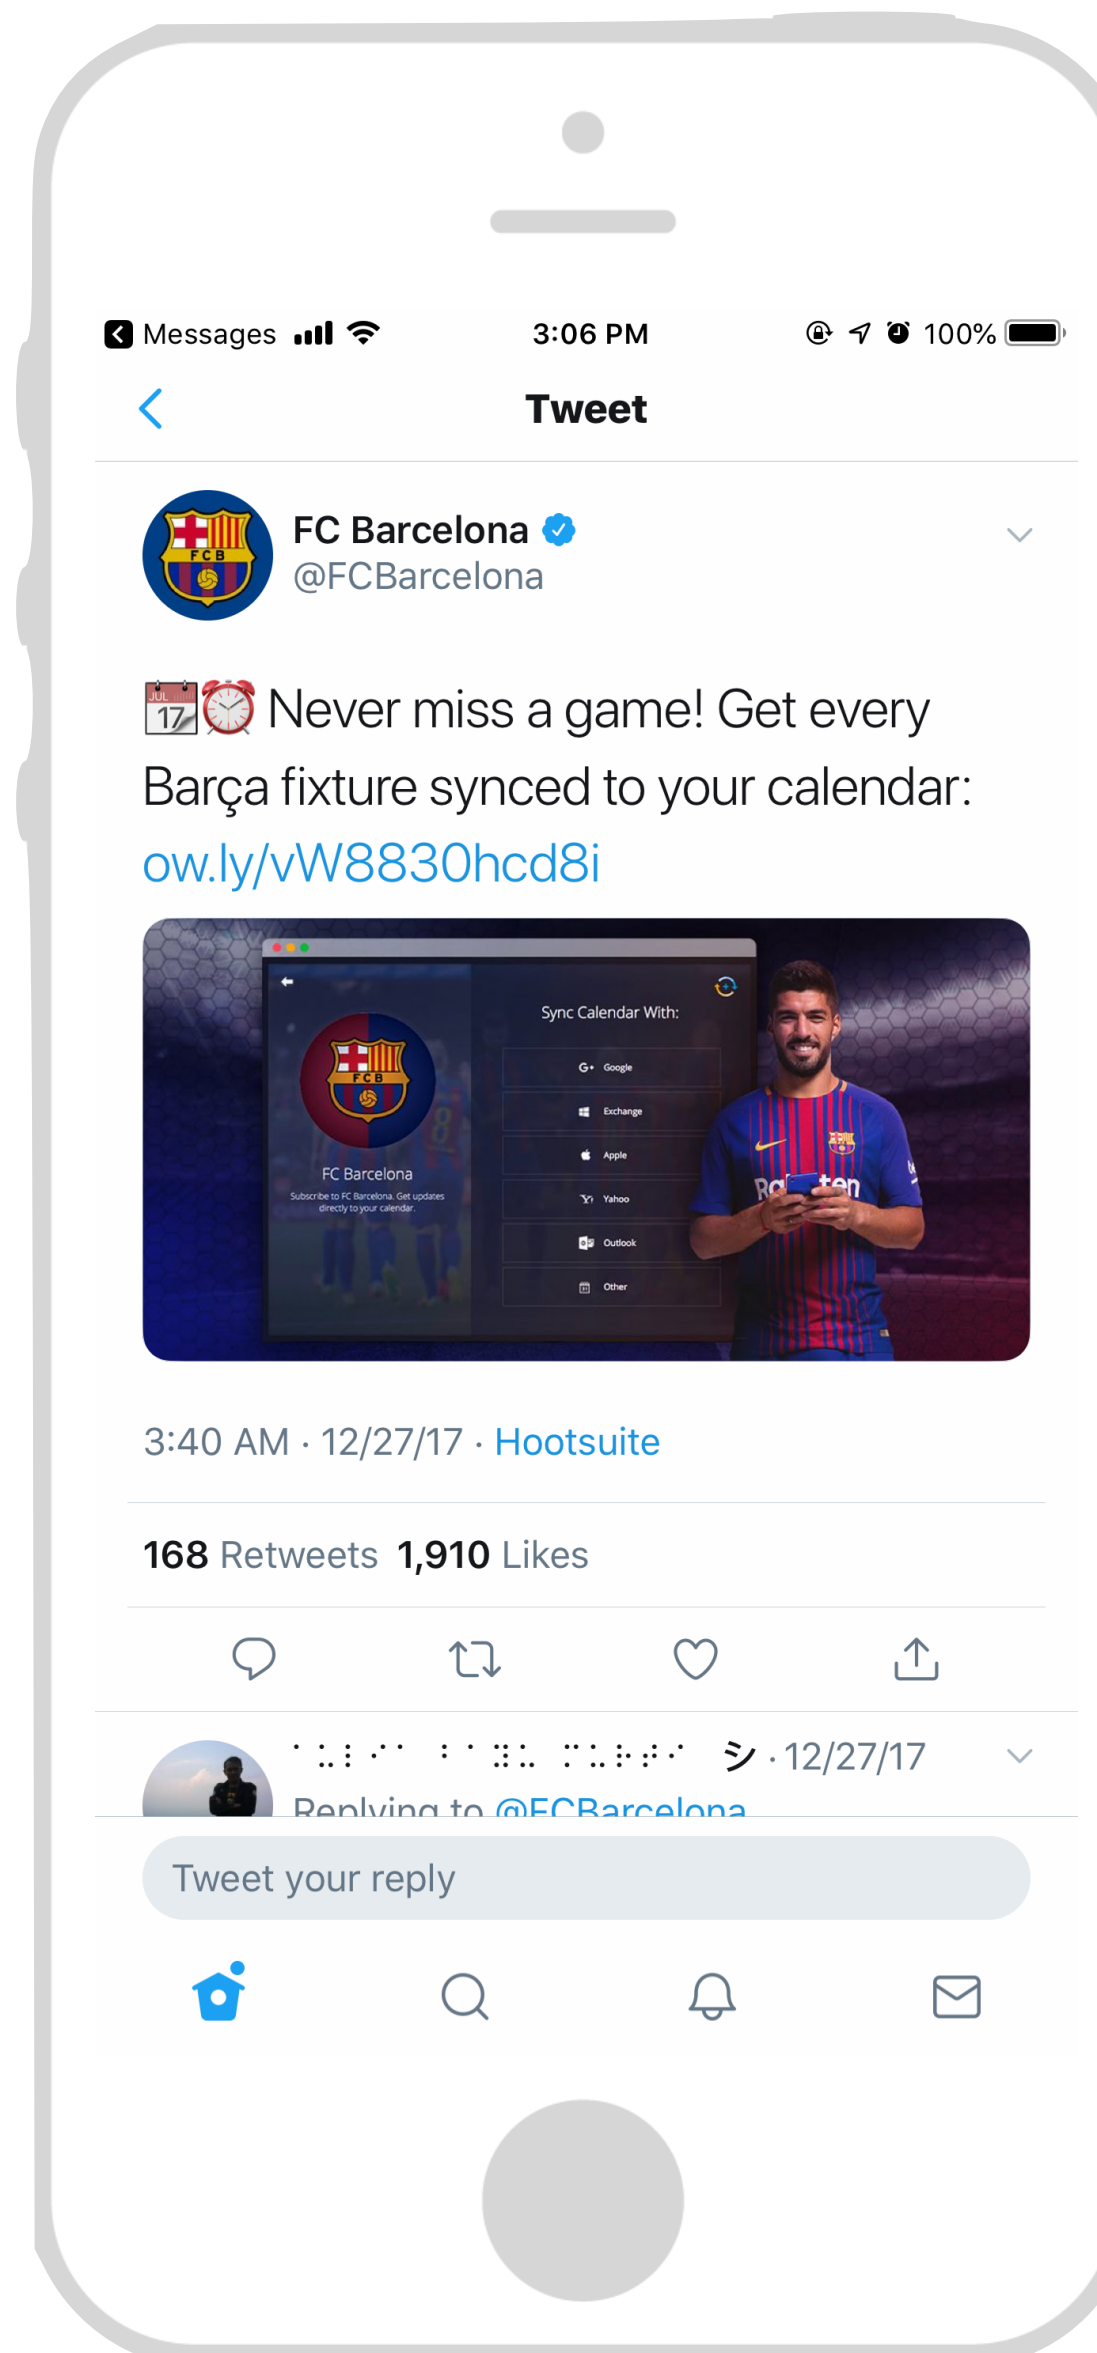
Messages 3:06 PM 100%

Tweet

FC Barcelona
@FCBarcelona

📆⏰ Never miss a game! Get every Barça fixture synced to your calendar: ow.ly/vW8830hcd8i

FC Barcelona
Subscribe to FC Barcelona. Get updates directly to your calendar.

Sync Calendar With:
Google
Exchange
Apple
Yahoo
Outlook
Other

3:40 AM · 12/27/17 · Hootsuite

168 Retweets 1,910 Likes

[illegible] シ · 12/27/17
Replying to @FCBarcelona

Tweet your reply